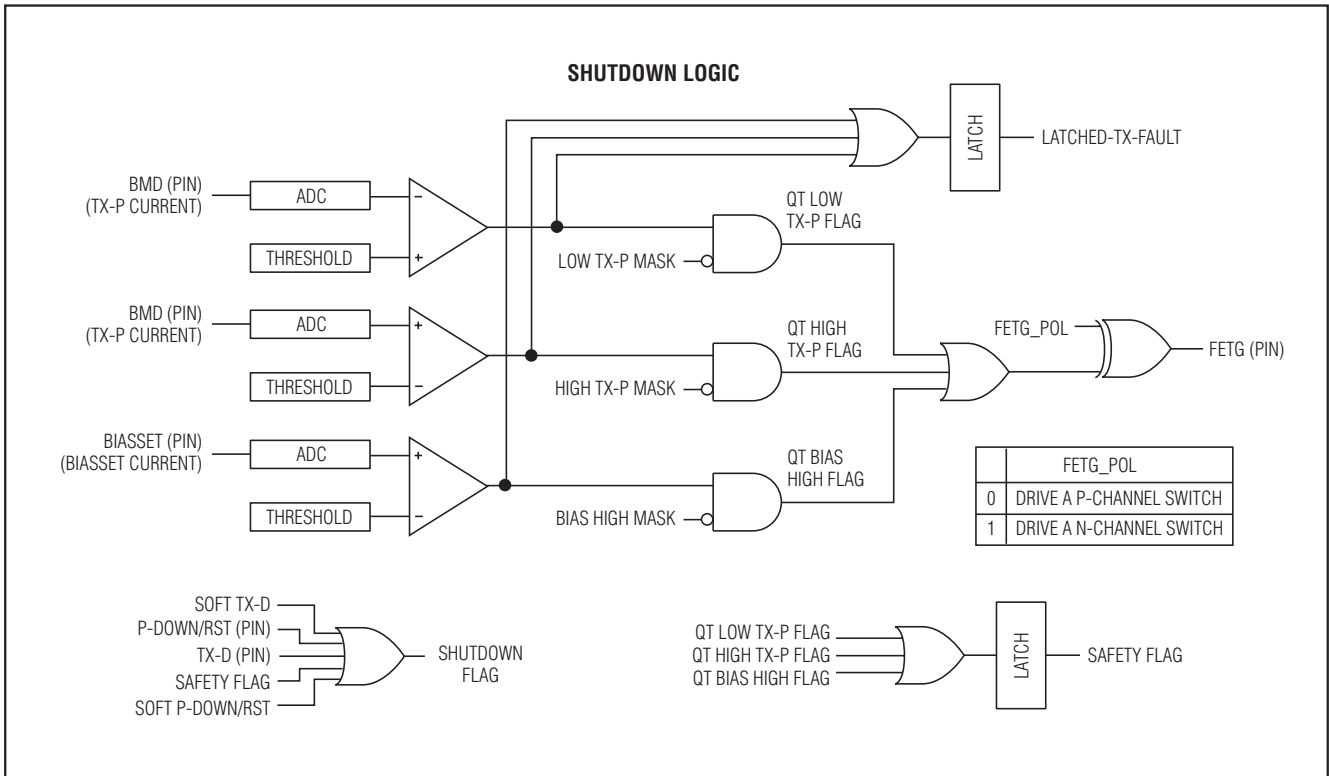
SHUTDOWN LOGIC

LATCH

LATCHED-TX-FAULT

BMD (PIN)
(TX-P CURRENT)

ADC

THRESHOLD

−
+

QT LOW
TX-P FLAG

LOW TX-P MASK

BMD (PIN)
(TX-P CURRENT)

ADC

THRESHOLD

+
−

QT HIGH
TX-P FLAG

HIGH TX-P MASK

FETG_POL

FETG (PIN)

BIASSET (PIN)
(BIASSET CURRENT)

ADC

THRESHOLD

+
−

QT BIAS
HIGH FLAG

BIAS HIGH MASK

| | FETG_POL |
|---|---|
| 0 | DRIVE A P-CHANNEL SWITCH |
| 1 | DRIVE A N-CHANNEL SWITCH |

SOFT TX-D
P-DOWN/RST (PIN)
TX-D (PIN)
SAFETY FLAG
SOFT P-DOWN/RST

SHUTDOWN
FLAG

QT LOW TX-P FLAG
QT HIGH TX-P FLAG
QT BIAS HIGH FLAG

LATCH

SAFETY FLAG